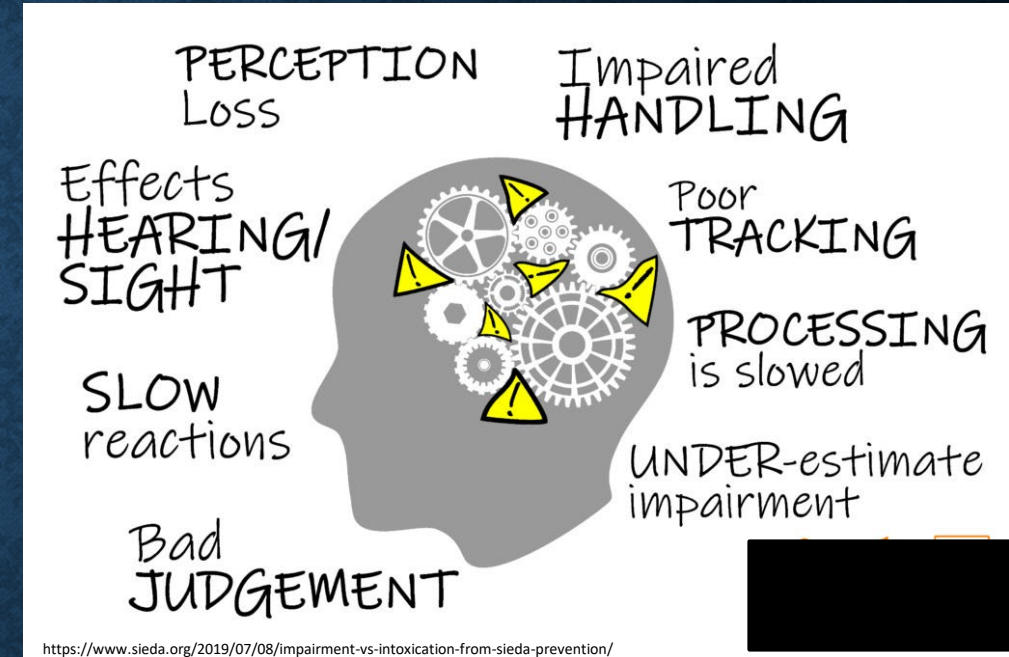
PERCEPTION Loss

Impaired HANDLING

Effects HEARING/ SIGHT

Poor TRACKING

PROCESSING is slowed

SLOW reactions

UNDER-estimate impairment

Bad JUDGEMENT

https://www.sieda.org/2019/07/08/impairment-vs-intoxication-from-sieda-prevention/